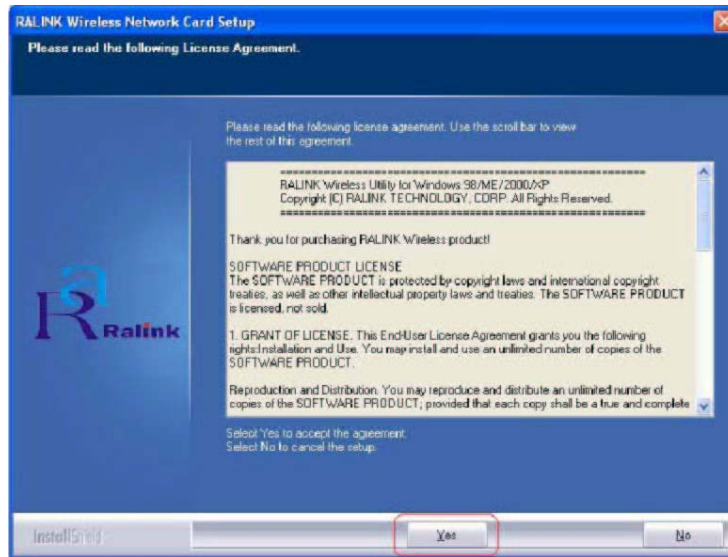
RALINK Wireless Network Card Setup

Please read the following License Agreement.

Please read the following license agreement. Use the scroll bar to view the rest of this agreement.

==========================================
RALINK Wireless Utility for Windows 98/ME/2000/XP
Copyright (C) RALINK TECHNOLOGY, CORP. All Rights Reserved.
==========================================

Thank you for purchasing RALINK Wireless product!

SOFTWARE PRODUCT LICENSE
The SOFTWARE PRODUCT is protected by copyright laws and international copyright treaties, as well as other intellectual property laws and treaties. The SOFTWARE PRODUCT is licensed, not sold.

1. GRANT OF LICENSE. This End-User License Agreement grants you the following rights:Installation and Use. You may install and use an unlimited number of copies of the SOFTWARE PRODUCT.

Reproduction and Distribution. You may reproduce and distribute an unlimited number of copies of the SOFTWARE PRODUCT; provided that each copy shall be a true and complete

Select Yes to accept the agreement.
Select No to cancel the setup.

Ralink

InstallShield

Yes

No